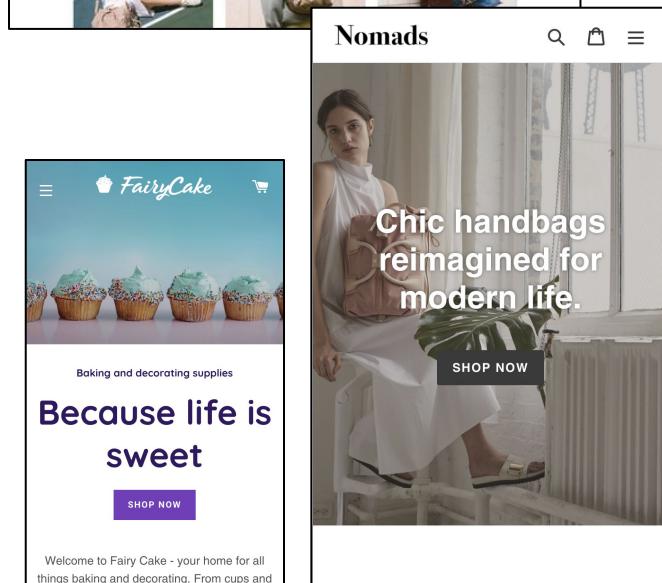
FairyCake

Baking and decorating supplies

Because life is sweet

SHOP NOW

Welcome to Fairy Cake - your home for all things baking and decorating. From cups and

Nomads

Chic handbags reimagined for modern life.

SHOP NOW